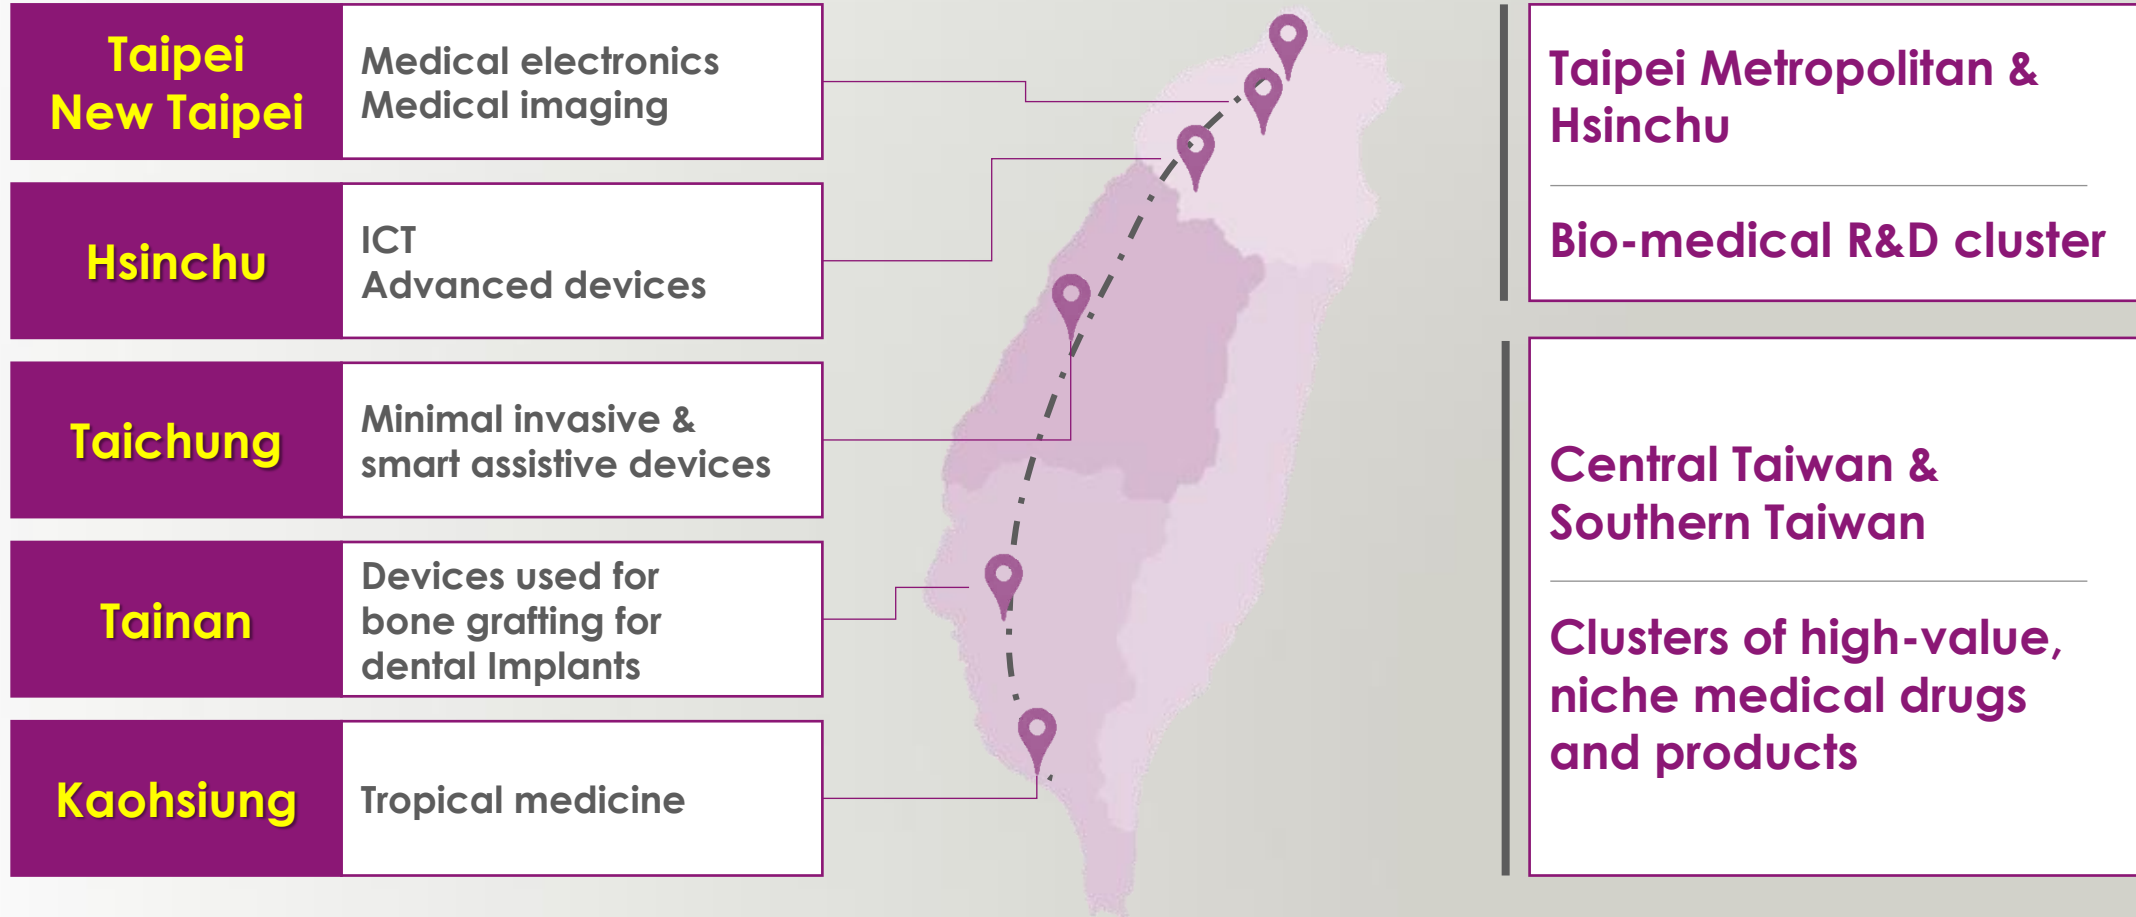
| Taipei New Taipei | Medical electronics Medical imaging |
|---|---|
| Hsinchu | ICT Advanced devices |
| Taichung | Minimal invasive & smart assistive devices |
| Tainan | Devices used for bone grafting for dental Implants |
| Kaohsiung | Tropical medicine |

Taipei Metropolitan & Hsinchu

Bio-medical R&D cluster

Central Taiwan & Southern Taiwan

Clusters of high-value, niche medical drugs and products